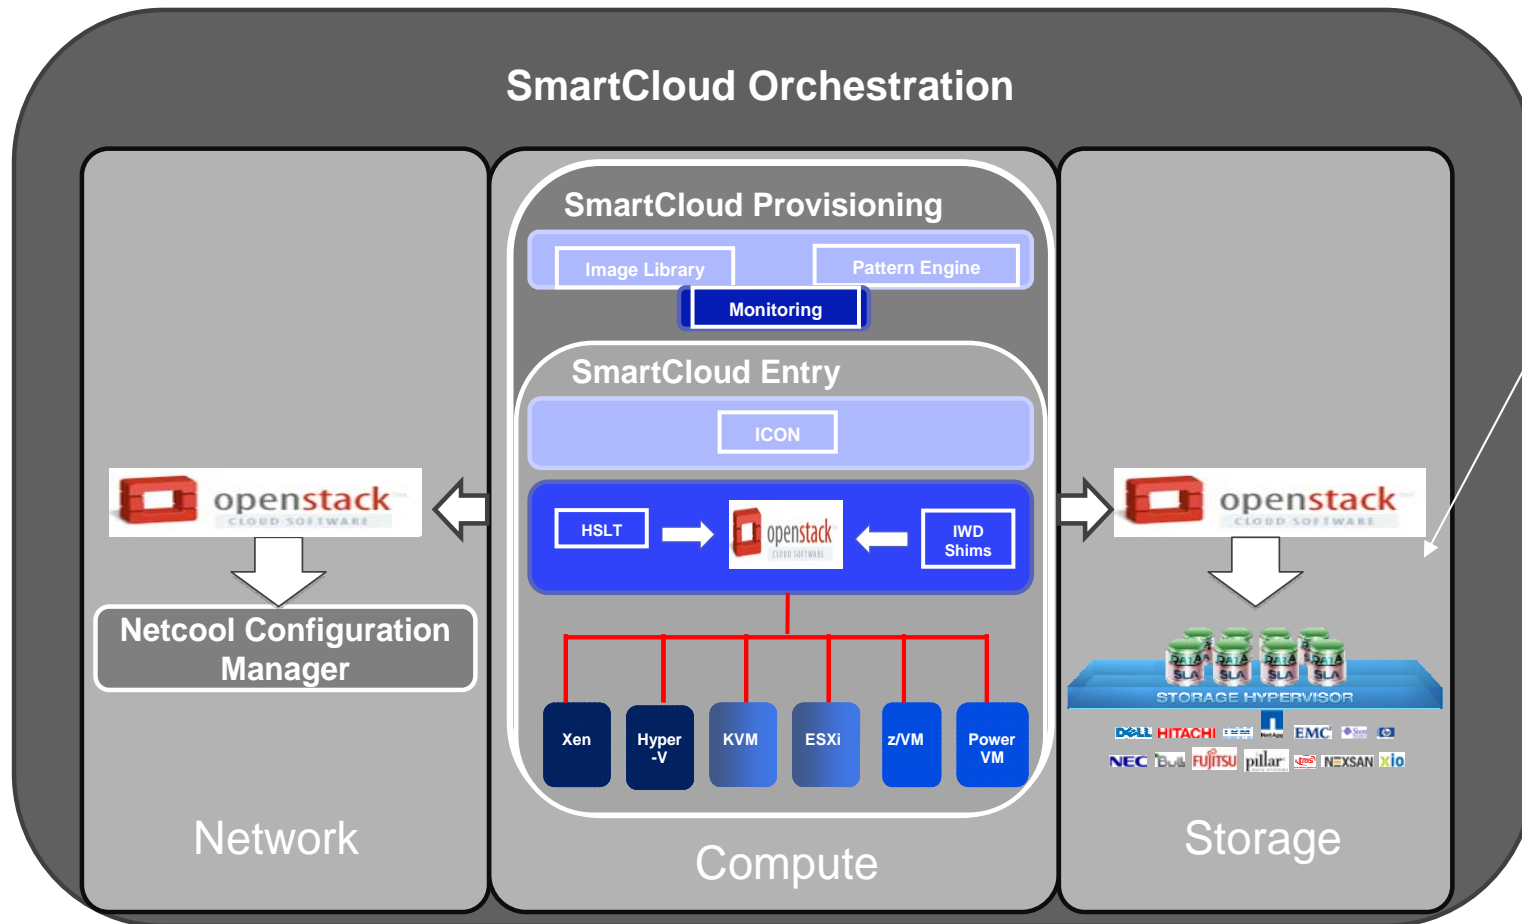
SmartCloud Orchestration

openstack
CLOUD SOFTWARE

Netcool Configuration Manager

Network

SmartCloud Provisioning

Image Library

Pattern Engine

Monitoring

SmartCloud Entry

ICON

HSLT

openstack
CLOUD SOFTWARE

IWD Shims

Xen

Hyper -V

KVM

ESXi

z/VM

Power VM

Compute

openstack
CLOUD SOFTWARE

DATA SLA

DATA SLA

DATA SLA

DATA SLA

STORAGE HYPERVISOR

DELL HITACHI IBM NetApp EMC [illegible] hp

NEC Bull FUJITSU pillar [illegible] NEXSAN xio

Storage